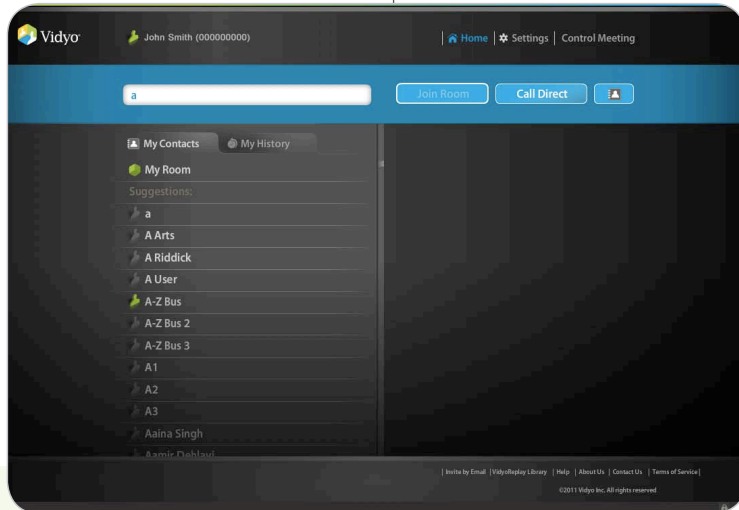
Vidyo

John Smith (000000000)

Home | Settings | Control Meeting

a

Join Room

Call Direct

My Contacts

My History

My Room

Suggestions:

a

A Arts

A Riddick

A User

A-Z Bus

A-Z Bus 2

A-Z Bus 3

A1

A2

A3

Aaina Singh

Aamir Dehlavi

| Invite by Email | VidyoReplay Library | Help | About Us | Contact Us | Terms of Service |

©2011 Vidyo Inc. All rights reserved